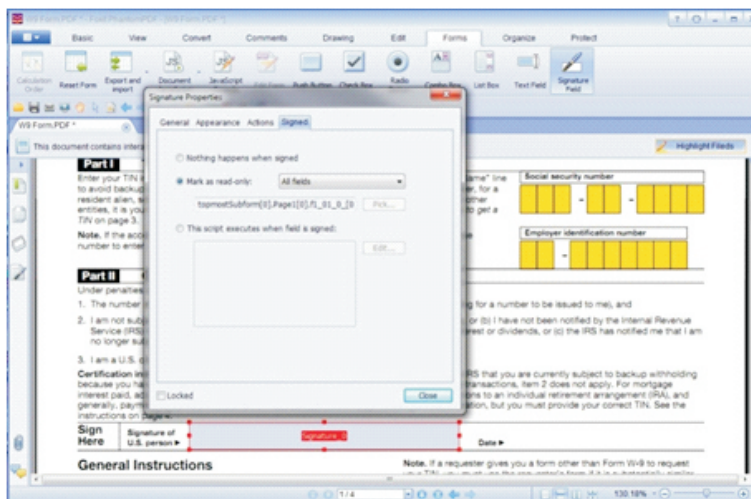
W9 Form.PDF - FoxitPhantomPDF - [W9 Form.PDF *]

Basic View Convert Comments Drawing Edit Forms Organize Protect

Calculation Order Reset Form Export and Import Document JavaScript Edit Form Push Button Check Box Radio Button Combo Box List Box Text Field Signature Field

W9 Form.PDF *

This document contains intera

Highlight Fileds

Signature Properties

General Appearance Actions Signed

Nothing happens when signed

Mark as read-only: All fields

topmostSubform[0].Page1[0].f1_01_0_[0 Pick...

This script executes when field is signed:

Edit...

Locked

Close

Part I

Enter your TIN i to avoid backup resident alien, s entities, it is you TIN on page 3.

Note. If the acc number to ente

name" line for a other to get a

Social security number

Employer identification number

Part II

Under penalties

1. The number

g for a number to be issued to me), and

2. I am not subj Service (IRS) no longer sub

or (b) I have not been notified by the Internal Revenue rest or dividends, or (c) the IRS has notified me that I am

3. I am a U.S.

Certification in because you ha interest paid, ac generally, paym instructions on page 4.

RS that you are currently subject to backup withholding transactions, item 2 does not apply. For mortgage ons to an individual retirement arrangement (IRA), and ation, but you must provide your correct TIN. See the

Sign Here Signature of U.S. person ▶

Signature_0

Date ▶

General Instructions

Note. If a requester gives you a form other than Form W-9 to request

1/4

130.16%